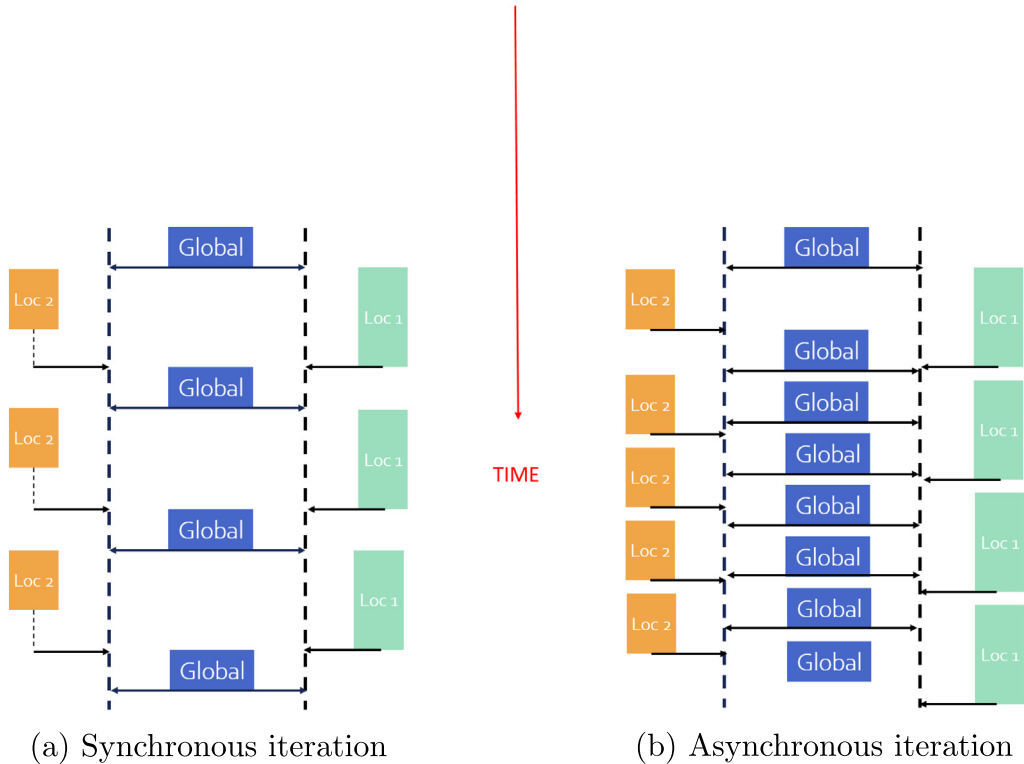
Global
Loc 2
Loc 1
Global
Loc 2
Loc 1
Global
Loc 2
Loc 1
Global

TIME

Global
Loc 2
Loc 1
Global
Loc 2
Global
Loc 1
Loc 2
Global
Global
Loc 2
Loc 1
Global
Loc 2
Global
Loc 1
Global

(a) Synchronous iteration

(b) Asynchronous iteration